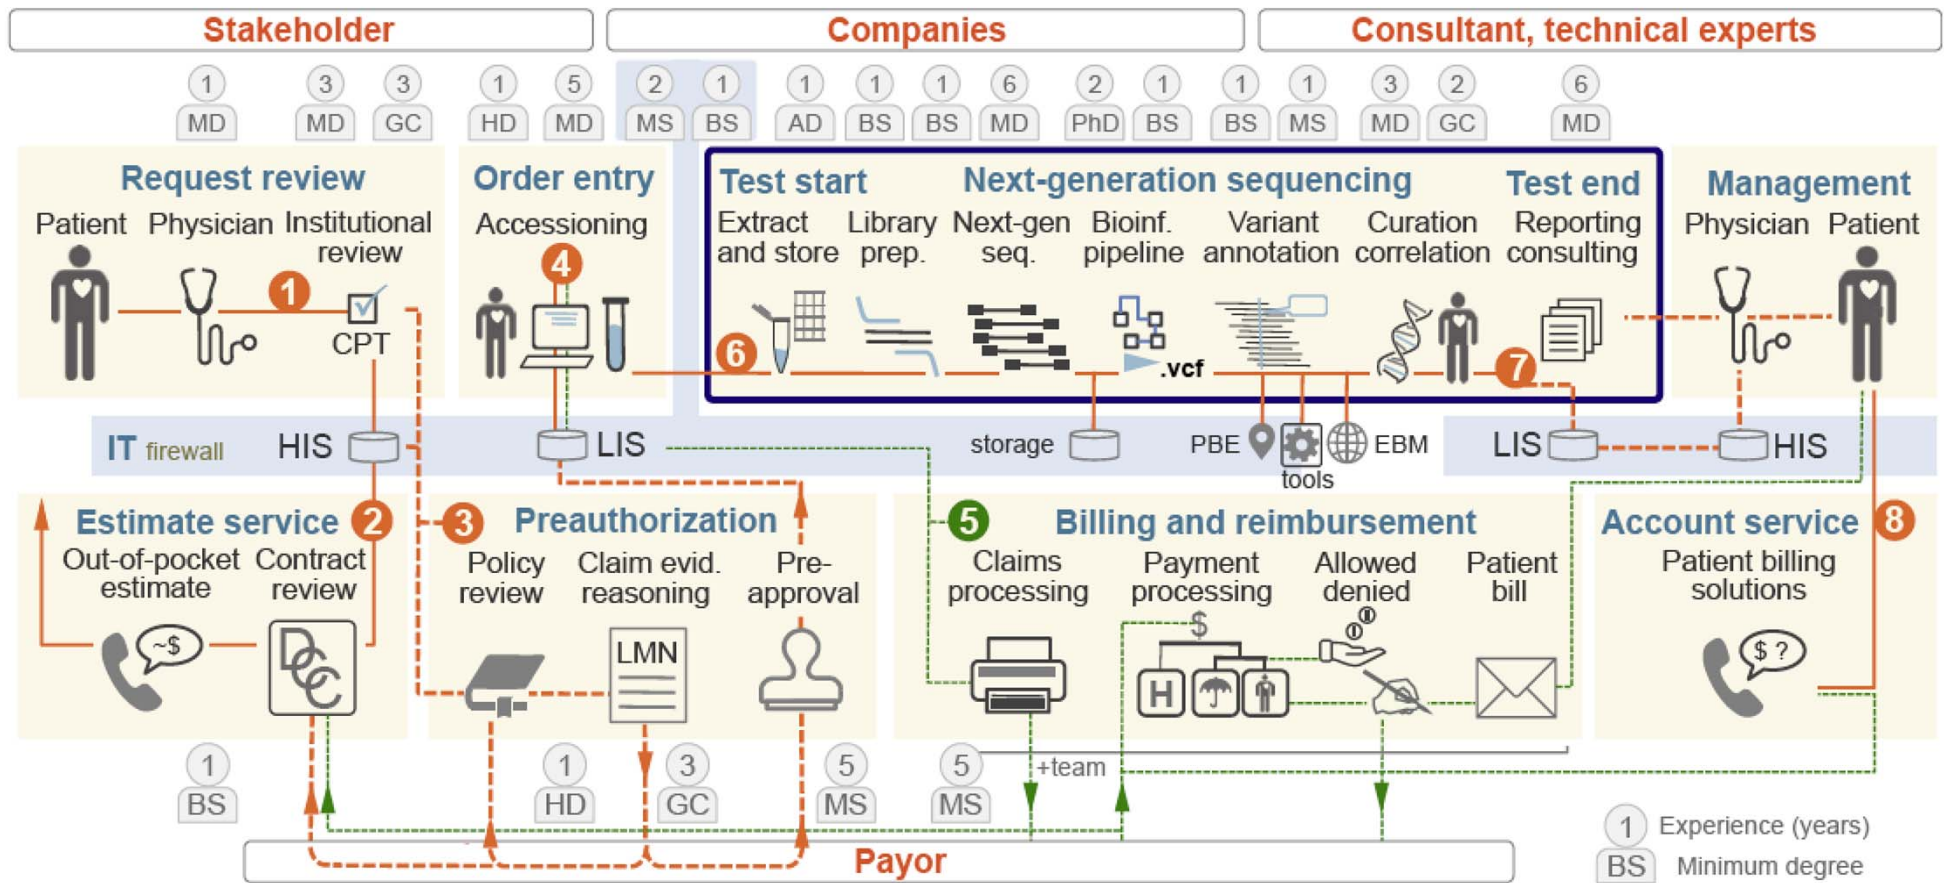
Stakeholder
Companies
Consultant, technical experts

1 MD 3 MD 3 GC 1 HD 5 MD 2 MS 1 BS 1 AD 1 BS 1 BS 6 MD 2 PhD 1 BS 1 BS 1 MS 3 MD 2 GC 6 MD

Request review
Patient Physician Institutional review
1
CPT

Order entry
Accessioning
4

Test start
Extract and store Library prep.
6

Next-generation sequencing
Next-gen seq. Bioinf. pipeline Variant annotation Curation correlation
.vcf

Test end
Reporting consulting
7

Management
Physician Patient

IT firewall HIS LIS storage PBE tools EBM LIS HIS

Estimate service 2
Out-of-pocket estimate Contract review
~$

3 Preauthorization
Policy review Claim evid. reasoning Pre-approval
LMN

5 Billing and reimbursement
Claims processing Payment processing Allowed denied Patient bill
$
H

Account service 8
Patient billing solutions
$ ?

1 BS 1 HD 3 GC 5 MS 5 MS
+team

Payor

1 Experience (years)
BS Minimum degree